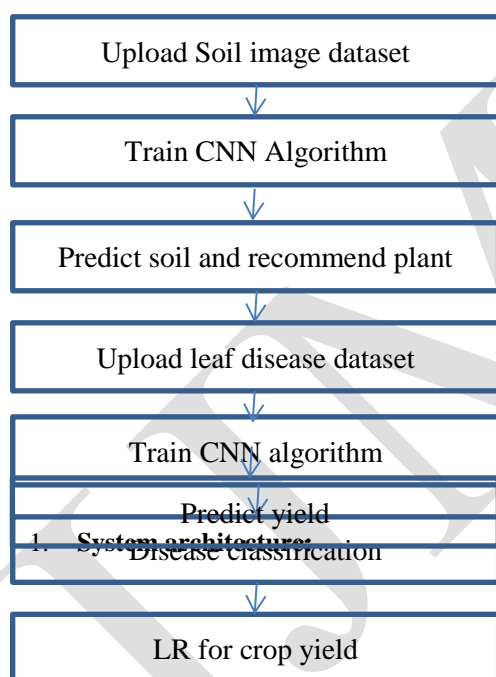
Upload Soil image dataset

Train CNN Algorithm

Predict soil and recommend plant

Upload leaf disease dataset

Train CNN algorithm

Predict yield

1. System architecture:

Disease classification

LR for crop yield